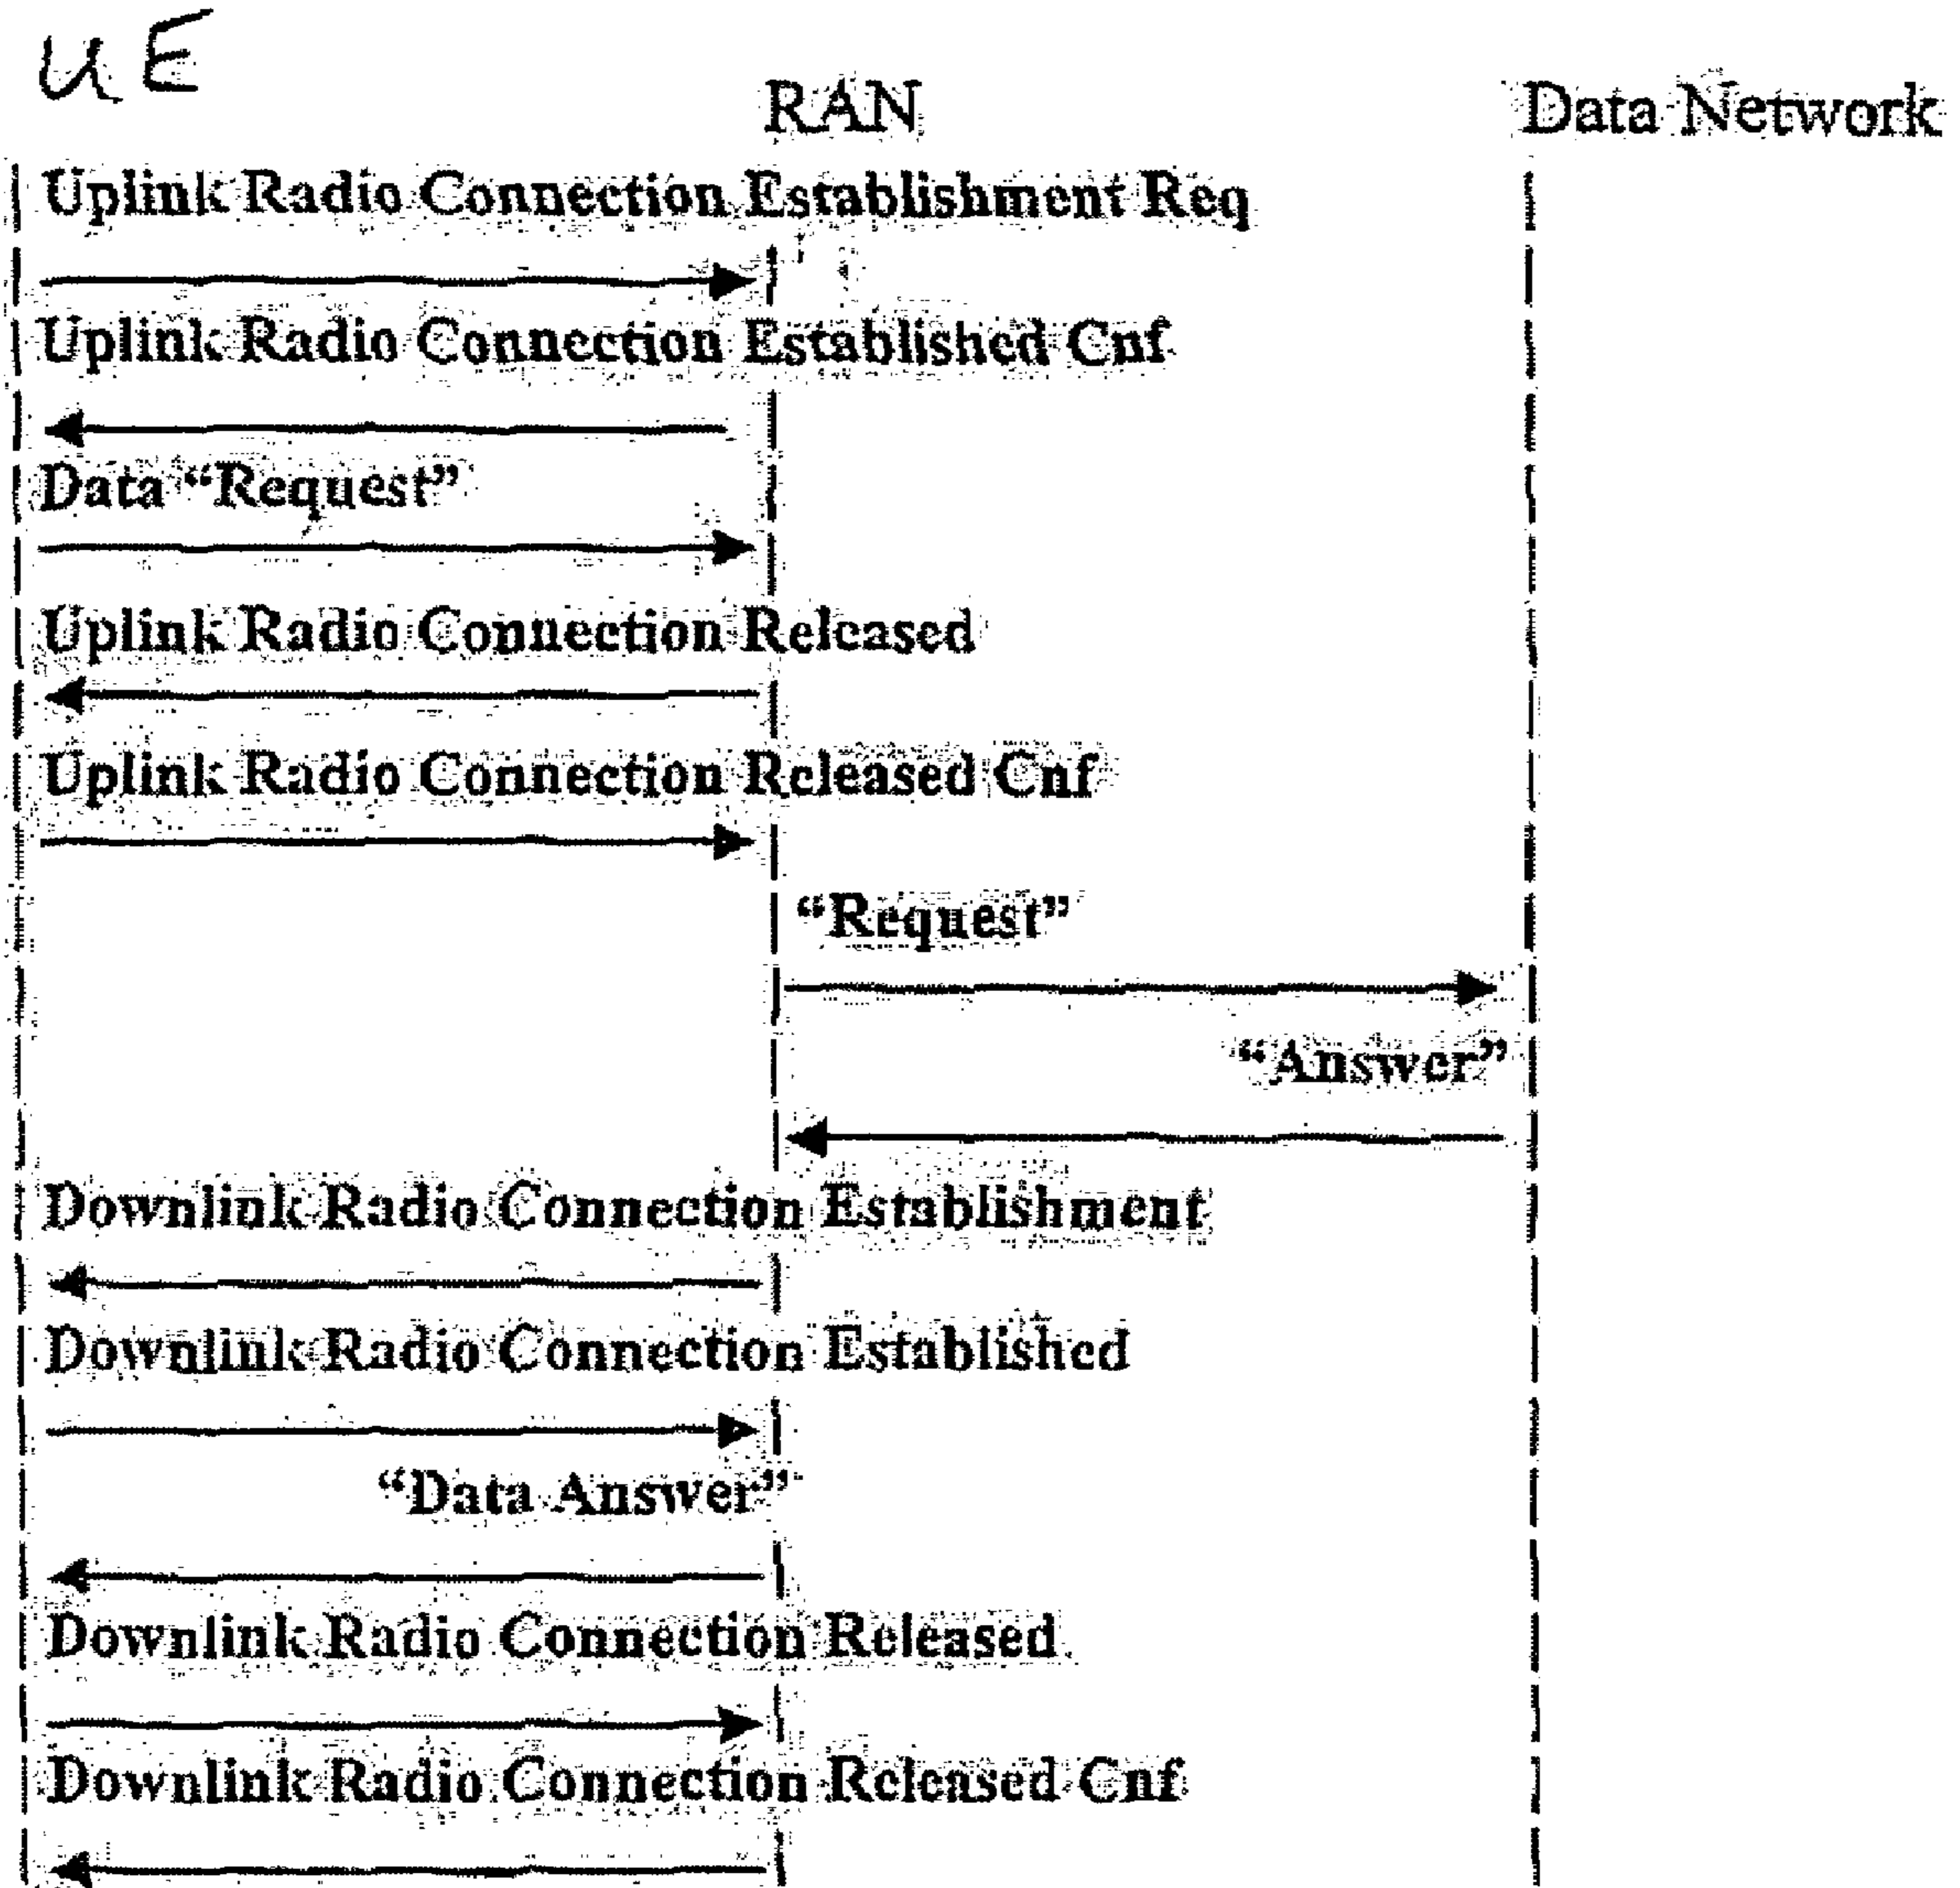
UE

RAN

Data Network

Uplink Radio Connection Establishment Req

Uplink Radio Connection Established Cnf

Data "Request"

Uplink Radio Connection Released

Uplink Radio Connection Released Cnf

"Request"

"Answer"

Downlink Radio Connection Establishment

Downlink Radio Connection Established

"Data Answer"

Downlink Radio Connection Released

Downlink Radio Connection Released Cnf